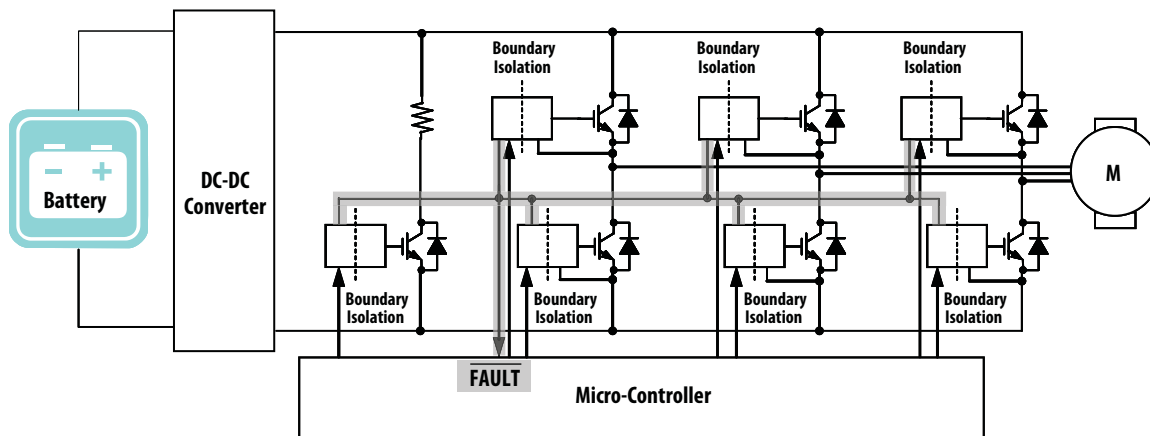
Boundary Isolation

Boundary Isolation

Boundary Isolation

M

– +

Battery

DC-DC Converter

Boundary Isolation

Boundary Isolation

Boundary Isolation

Boundary Isolation

$\overline{\text{FAULT}}$

Micro-Controller